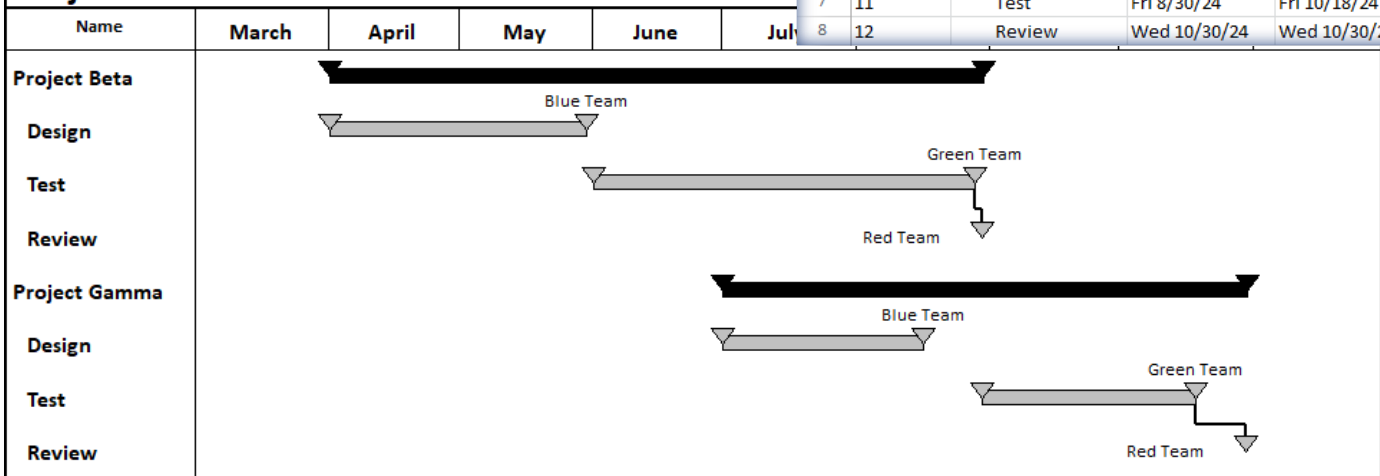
| 7 | 11 | Test | Fri 8/30/24 | Fri 10/18/24 |
|---|---|---|---|---|
| 8 | 12 | Review | Wed 10/30/24 | Wed 10/30/2 |

| Name | March | April | May | June | Jul |
|---|---|---|---|---|---|

Project Beta

Blue Team

Design

Green Team

Test

Review

Red Team

Project Gamma

Blue Team

Design

Green Team

Test

Review

Red Team